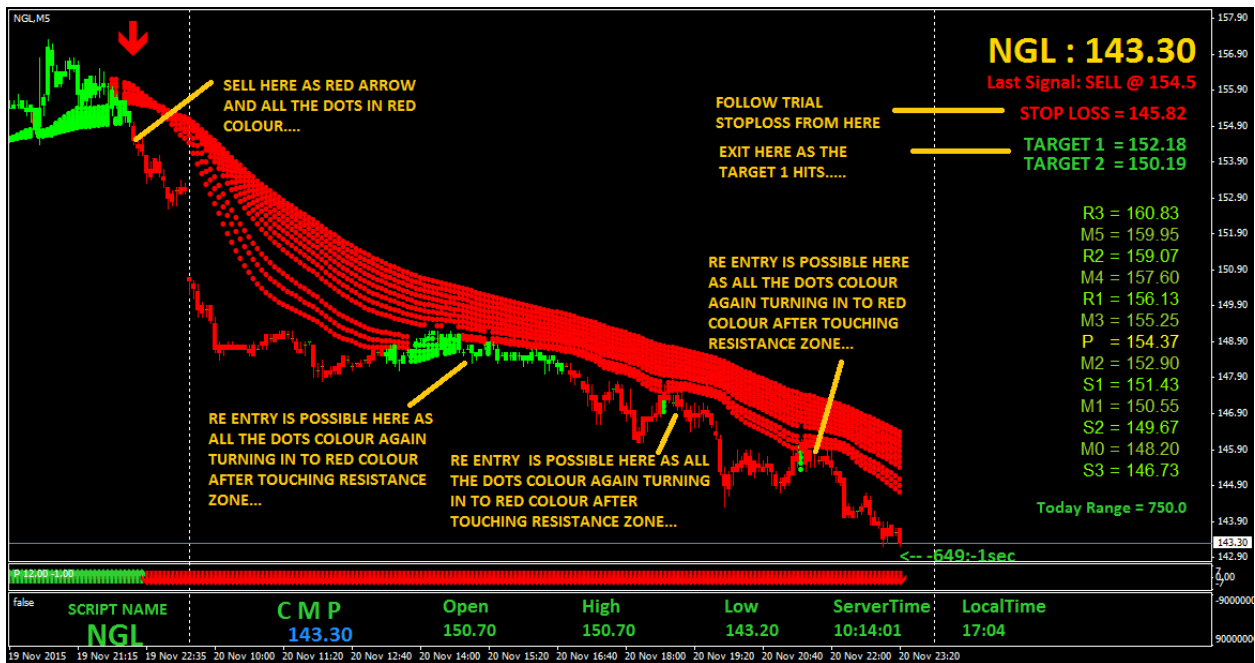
NGL,M5

SELL HERE AS RED ARROW AND ALL THE DOTS IN RED COLOUR....

NGL : 143.30
Last Signal: SELL @ 154.5

FOLLOW TRIAL STOPLOSS FROM HERE

STOP LOSS = 145.82

EXIT HERE AS THE TARGET 1 HITS.....

TARGET 1 = 152.18
TARGET 2 = 150.19

R3 = 160.83
M5 = 159.95
R2 = 159.07
M4 = 157.60
R1 = 156.13
M3 = 155.25
P = 154.37
M2 = 152.90
S1 = 151.43
M1 = 150.55
S2 = 149.67
M0 = 148.20
S3 = 146.73

Today Range = 750.0

RE ENTRY IS POSSIBLE HERE AS ALL THE DOTS COLOUR AGAIN TURNING IN TO RED COLOUR AFTER TOUCHING RESISTANCE ZONE...

RE ENTRY IS POSSIBLE HERE AS ALL THE DOTS COLOUR AGAIN TURNING IN TO RED COLOUR AFTER TOUCHING RESISTANCE ZONE...

RE ENTRY IS POSSIBLE HERE AS ALL THE DOTS COLOUR AGAIN TURNING IN TO RED COLOUR AFTER TOUCHING RESISTANCE ZONE...

<-- -649:-1sec

157.90
156.90
155.90
154.90
153.90
152.90
151.90
150.90
149.90
148.90
147.90
146.90
145.90
144.90
143.90
143.30
142.90

P 12.00 -1.00

7
0.00
-7

false

SCRIPT NAME
NGL

C M P
143.30

Open
150.70

High
150.70

Low
143.20

ServerTime
10:14:01

LocalTime
17:04

-9000000
9000000

19 Nov 2015 | 19 Nov 21:15 | 19 Nov 22:35 | 20 Nov 10:00 | 20 Nov 11:20 | 20 Nov 12:40 | 20 Nov 14:00 | 20 Nov 15:20 | 20 Nov 16:40 | 20 Nov 18:00 | 20 Nov 19:20 | 20 Nov 20:40 | 20 Nov 22:00 | 20 Nov 23:20